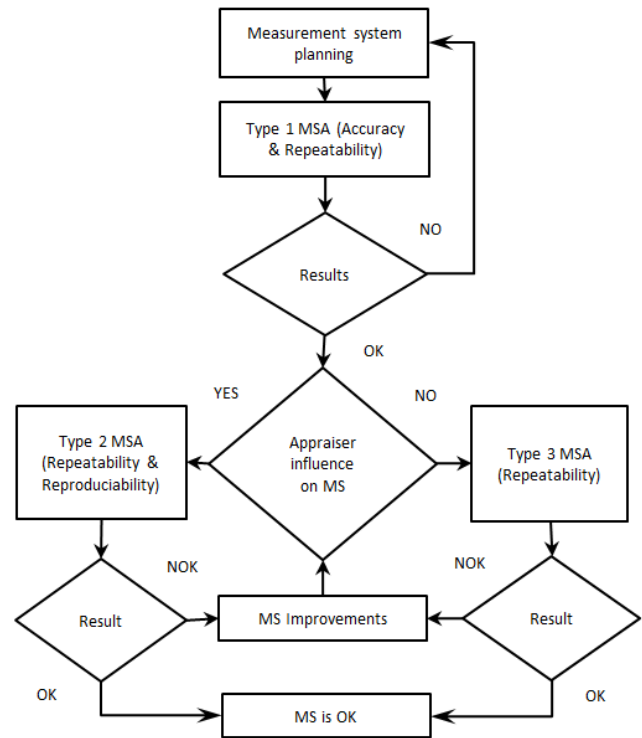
Measurement system planning

Type 1 MSA (Accuracy & Repeatability)

NO

Results

OK

YES

NO

Type 2 MSA (Repeatability & Reproducibility)

Appraiser influence on MS

Type 3 MSA (Repeatability)

NOK

NOK

Result

MS Improvements

Result

OK

MS is OK

OK